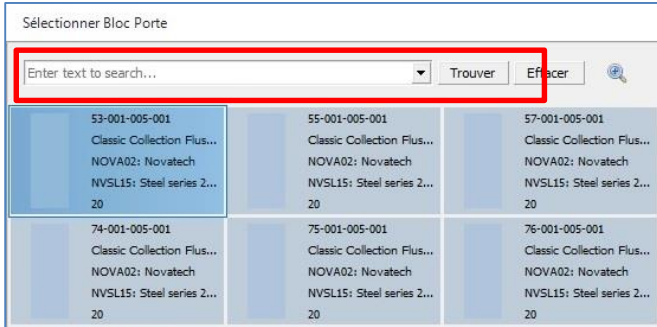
Sélectionner Bloc Porte

Enter text to search...

Trouver

Effacer

53-001-005-001
Classic Collection Flus...
NOVA02: Novatech
NVSL15: Steel series 2...
20

55-001-005-001
Classic Collection Flus...
NOVA02: Novatech
NVSL15: Steel series 2...
20

57-001-005-001
Classic Collection Flus...
NOVA02: Novatech
NVSL15: Steel series 2...
20

74-001-005-001
Classic Collection Flus...
NOVA02: Novatech
NVSL15: Steel series 2...
20

75-001-005-001
Classic Collection Flus...
NOVA02: Novatech
NVSL15: Steel series 2...
20

76-001-005-001
Classic Collection Flus...
NOVA02: Novatech
NVSL15: Steel series 2...
20